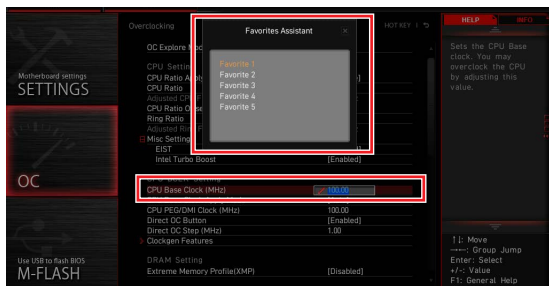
Motherboard settings
SETTINGS

OC

Use USB to flash BIOS
M-FLASH

Overclocking

OC Explore Mo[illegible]

CPU Settin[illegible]
CPU Ratio A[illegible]
CPU Ratio
Adjusted CP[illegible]
CPU Ratio O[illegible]
Ring Ratio
Adjusted Ri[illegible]
Misc Setting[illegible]
EIST
Intel Turbo Boost [Enabled]

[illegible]
CPU Base Clock (MHz) 100.00

CPU PEG/DMI Clock (MHz) 100.00
Direct OC Button [Enabled]
Direct OC Step (MHz) 1.00
Clockgen Features

DRAM Setting
Extreme Memory Profile(XMP) [Disabled]

Favorites Assistant ×

Favorite 1
Favorite 2
Favorite 3
Favorite 4
Favorite 5

HOT KEY | ↰

HELP INFO

Sets the CPU Base clock. You may overclock the CPU by adjusting this value.

↑↓: Move
→←: Group Jump
Enter: Select
+/-: Value
F1: General Help